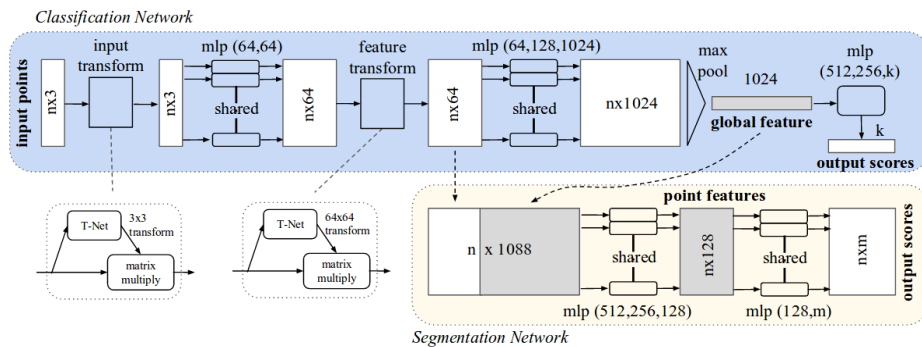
Classification Network

input points

nx3

input transform

nx3

mlp (64,64)

shared

nx64

feature transform

nx64

mlp (64,128,1024)

shared

nx1024

max pool

1024

global feature

mlp (512,256,k)

k

output scores

T-Net

3x3 transform

matrix multiply

T-Net

64x64 transform

matrix multiply

point features

n

x 1088

shared

nx128

shared

nxm

output scores

mlp (512,256,128)

mlp (128,m)

Segmentation Network